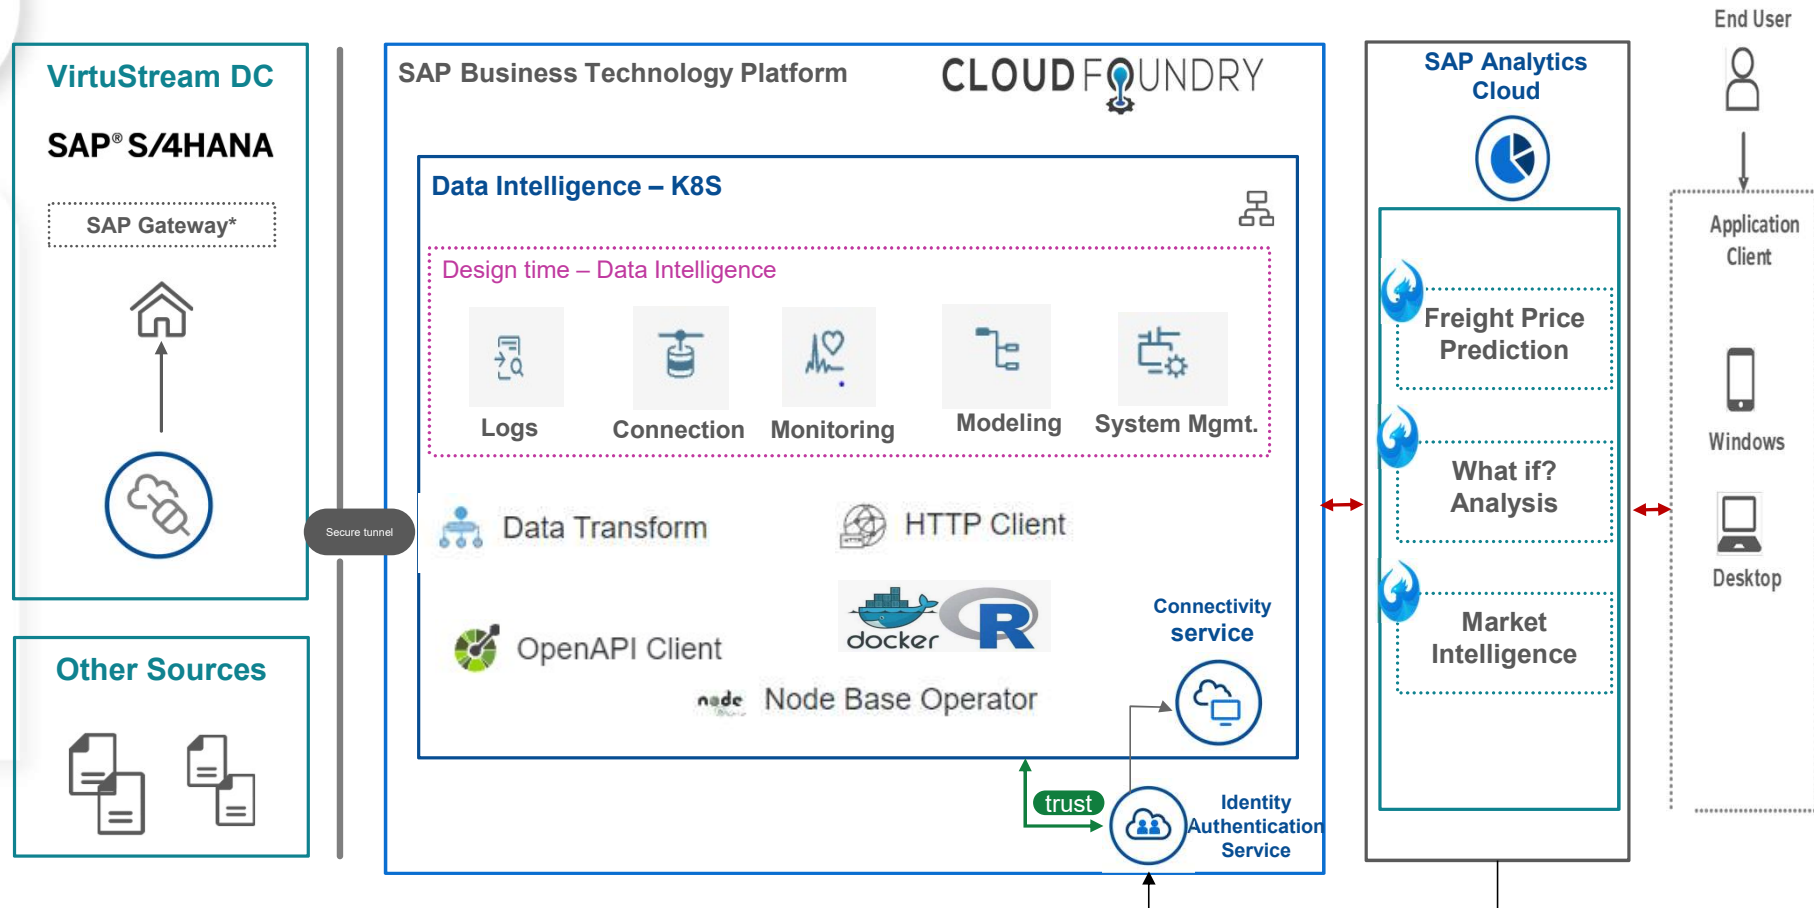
VirtuStream DC

SAP® S/4HANA

SAP Gateway*

Other Sources

Secure tunnel

SAP Business Technology Platform

CLOUD FOUNDRY

Data Intelligence – K8S

Design time – Data Intelligence

Logs

Connection

Monitoring

Modeling

System Mgmt.

Data Transform

HTTP Client

docker

R

OpenAPI Client

node

Node Base Operator

Connectivity service

trust

Identity Authentication Service

SAP Analytics Cloud

Freight Price Prediction

What if? Analysis

Market Intelligence

End User

Application Client

Windows

Desktop